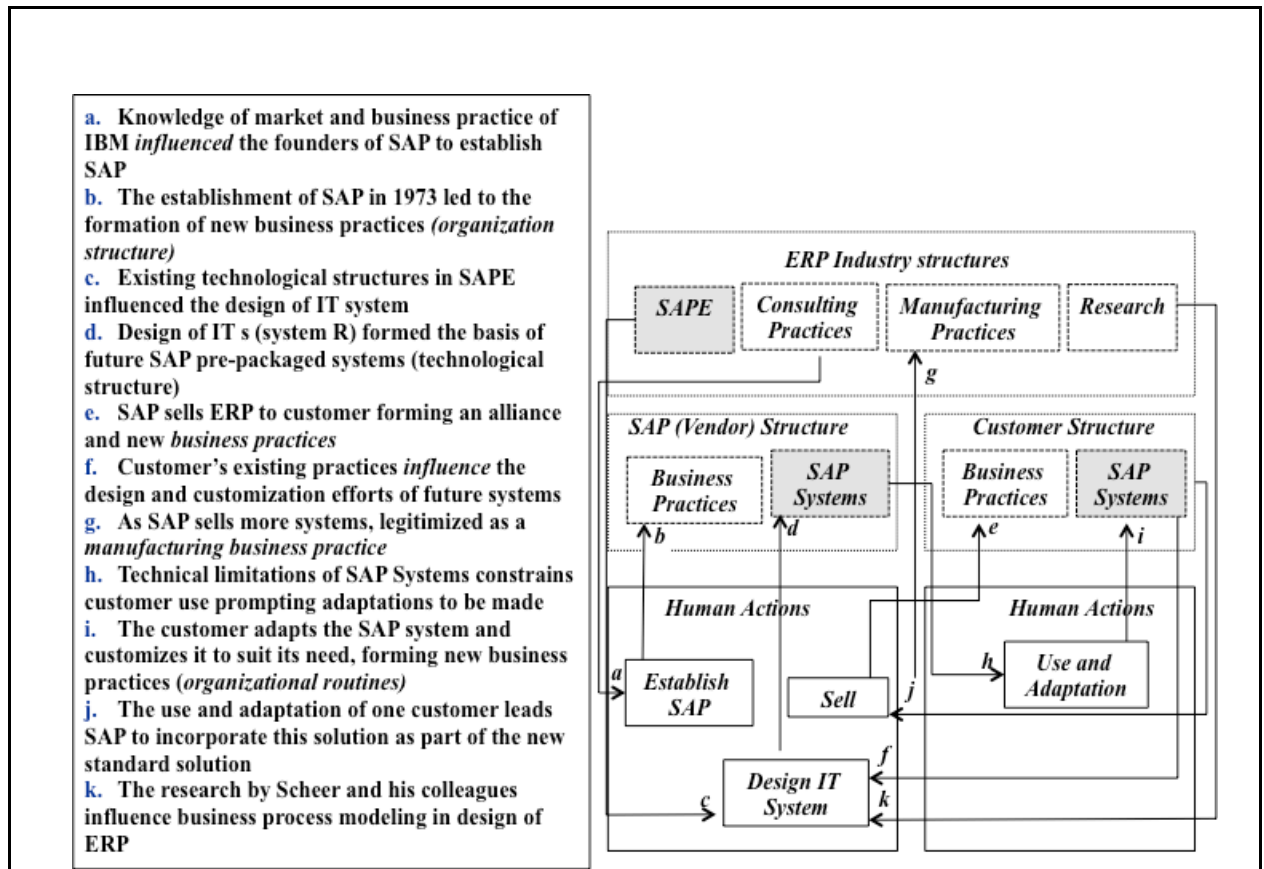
a. Knowledge of market and business practice of IBM *influenced* the founders of SAP to establish SAP
b. The establishment of SAP in 1973 led to the formation of new business practices *(organization structure)*
c. Existing technological structures in SAPE influenced the design of IT system
d. Design of IT s (system R) formed the basis of future SAP pre-packaged systems (technological structure)
e. SAP sells ERP to customer forming an alliance and new *business practices*
f. Customer's existing practices *influence* the design and customization efforts of future systems
g. As SAP sells more systems, legitimized as a *manufacturing business practice*
h. Technical limitations of SAP Systems constrains customer use prompting adaptations to be made
i. The customer adapts the SAP system and customizes it to suit its need, forming new business practices (*organizational routines)*
j. The use and adaptation of one customer leads SAP to incorporate this solution as part of the new standard solution
k. The research by Scheer and his colleagues influence business process modeling in design of ERP

ERP Industry structures
SAPE
Consulting Practices
Manufacturing Practices
Research
g
SAP (Vendor) Structure
Business Practices
SAP Systems
b
d
Customer Structure
Business Practices
SAP Systems
e
i
Human Actions
a
Establish SAP
Sell
j
Design IT System
c
f
k
Human Actions
h
Use and Adaptation